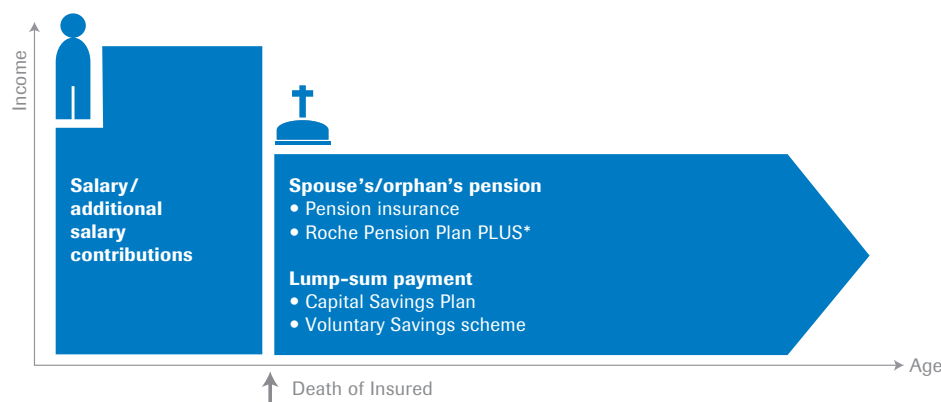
Income

Salary/ additional salary contributions

Spouse's/orphan's pension
• Pension insurance
• Roche Pension Plan PLUS*

Lump-sum payment
• Capital Savings Plan
• Voluntary Savings scheme

Age

Death of Insured